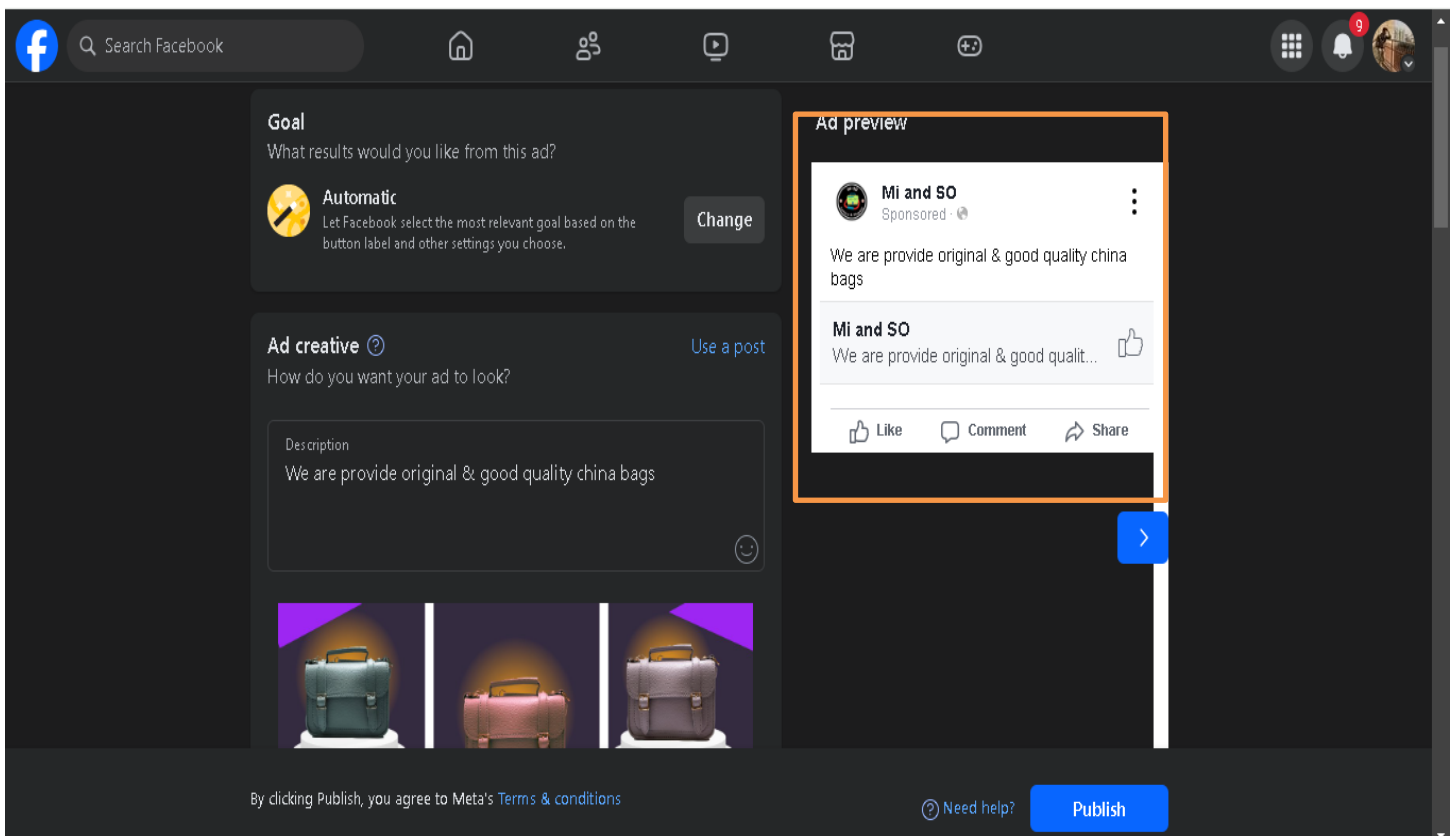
Search Facebook

9

Goal
What results would you like from this ad?

Automatic
Let Facebook select the most relevant goal based on the button label and other settings you choose.

Change

Ad creative
How do you want your ad to look?

Use a post

Description
We are provide original & good quality china bags

Ad preview

Mi and SO
Sponsored ·

We are provide original & good quality china bags

Mi and SO
We are provide original & good qualit...

Like
Comment
Share

By clicking Publish, you agree to Meta's Terms & conditions

Need help?

Publish